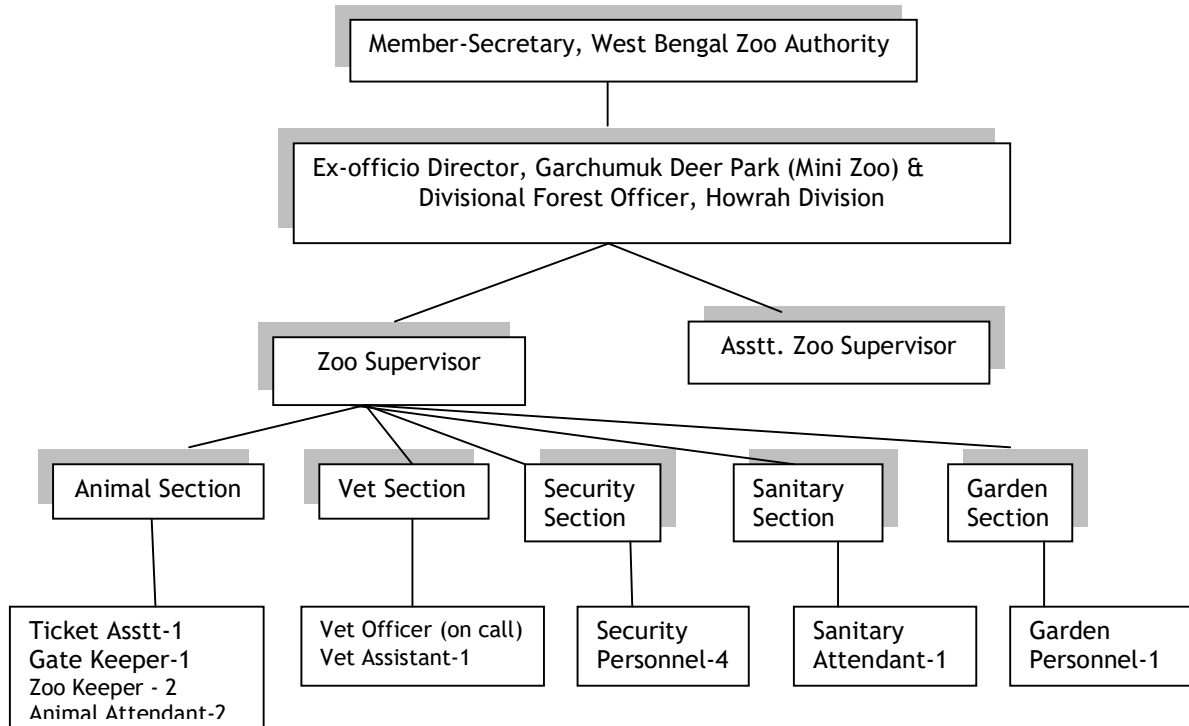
Member-Secretary, West Bengal Zoo Authority

Ex-officio Director, Garchumuk Deer Park (Mini Zoo) & Divisional Forest Officer, Howrah Division

Zoo Supervisor

Asstt. Zoo Supervisor

Animal Section

Vet Section

Security Section

Sanitary Section

Garden Section

Ticket Asstt-1
Gate Keeper-1
Zoo Keeper - 2
Animal Attendant-2

Vet Officer (on call)
Vet Assistant-1

Security Personnel-4

Sanitary Attendant-1

Garden Personnel-1